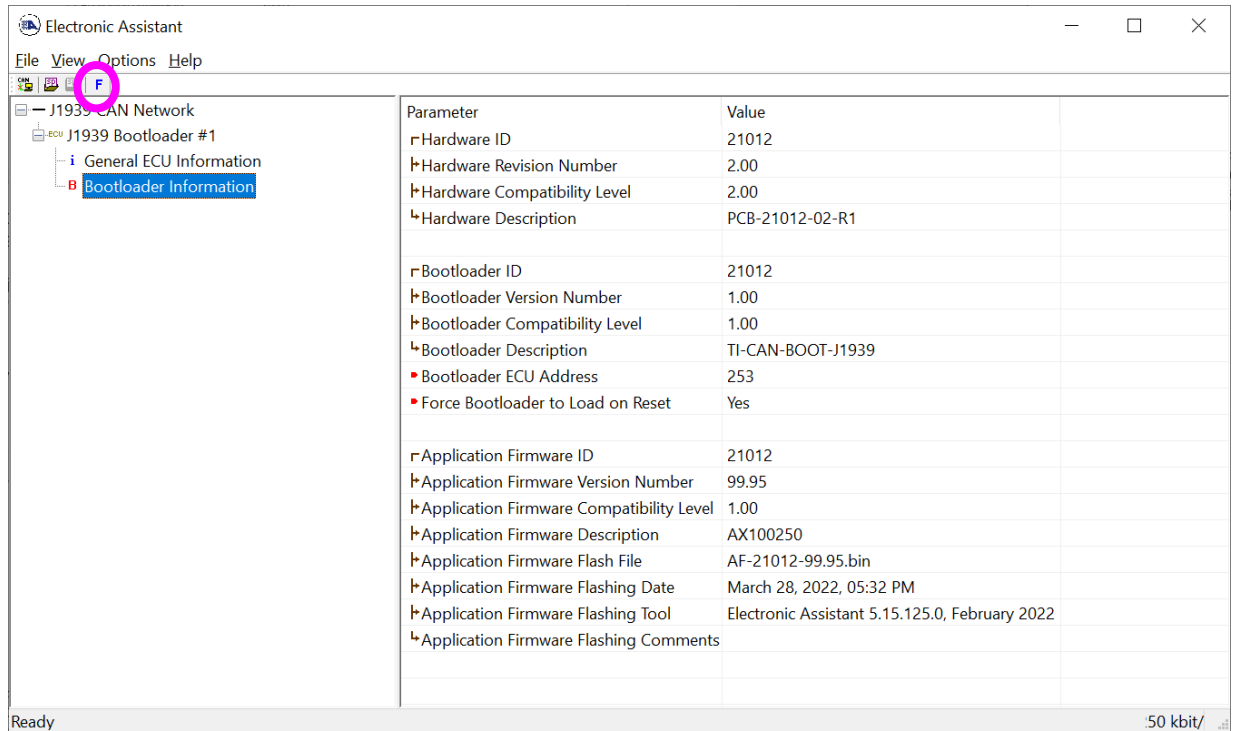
Electronic Assistant

File View Options Help

F

J1939 CAN Network
J1939 Bootloader #1
General ECU Information
Bootloader Information

| Parameter | Value |
|---|---|
| Hardware ID | 21012 |
| Hardware Revision Number | 2.00 |
| Hardware Compatibility Level | 2.00 |
| Hardware Description | PCB-21012-02-R1 |
| | |
| Bootloader ID | 21012 |
| Bootloader Version Number | 1.00 |
| Bootloader Compatibility Level | 1.00 |
| Bootloader Description | TI-CAN-BOOT-J1939 |
| Bootloader ECU Address | 253 |
| Force Bootloader to Load on Reset | Yes |
| | |
| Application Firmware ID | 21012 |
| Application Firmware Version Number | 99.95 |
| Application Firmware Compatibility Level | 1.00 |
| Application Firmware Description | AX100250 |
| Application Firmware Flash File | AF-21012-99.95.bin |
| Application Firmware Flashing Date | March 28, 2022, 05:32 PM |
| Application Firmware Flashing Tool | Electronic Assistant 5.15.125.0, February 2022 |
| Application Firmware Flashing Comments | |

Ready
50 kbit/